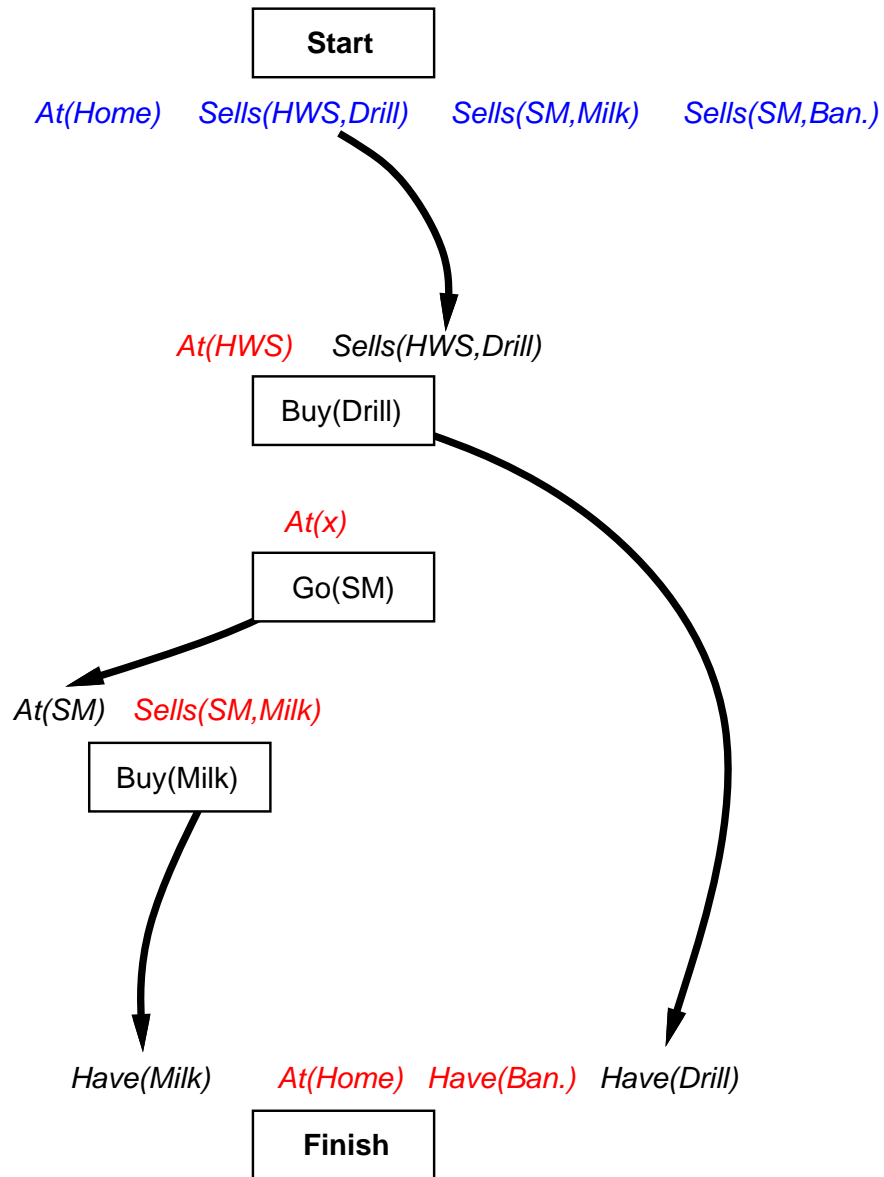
Start

At(Home) Sells(HWS,Drill) Sells(SM,Milk) Sells(SM,Ban.)

At(HWS) Sells(HWS,Drill)

Buy(Drill)

At(x)

Go(SM)

At(SM) Sells(SM,Milk)

Buy(Milk)

Have(Milk) At(Home) Have(Ban.) Have(Drill)

Finish